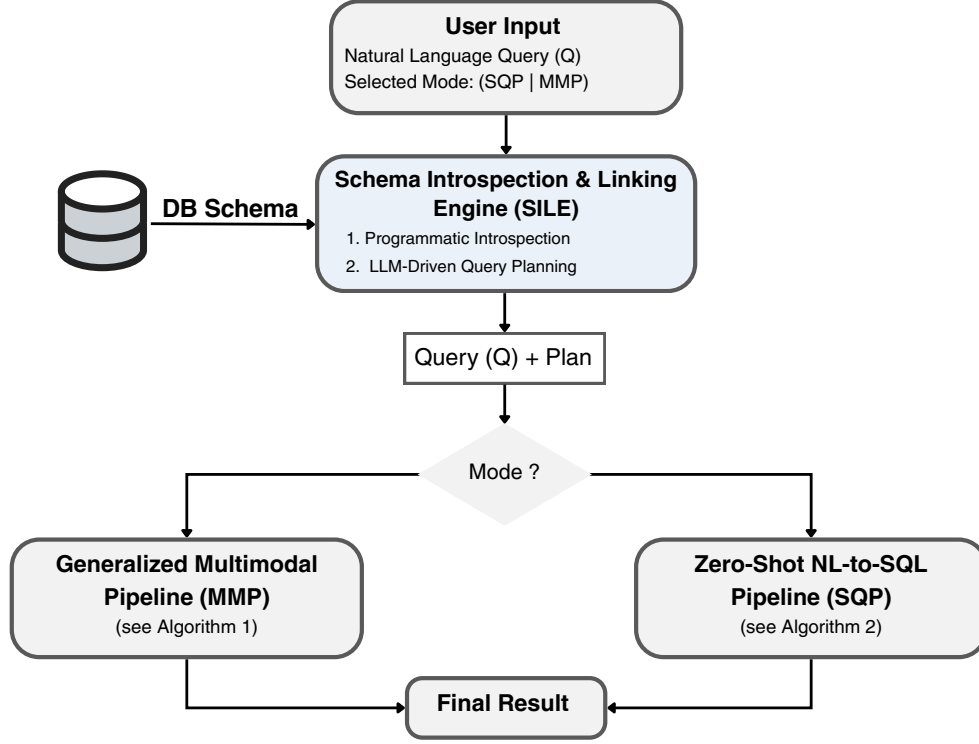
User Input
Natural Language Query (Q)
Selected Mode: (SQP | MMP)

DB Schema

Schema Introspection & Linking Engine (SILE)
1. Programmatic Introspection
2. LLM-Driven Query Planning

Query (Q) + Plan

Mode ?

Generalized Multimodal Pipeline (MMP)
(see Algorithm 1)

Zero-Shot NL-to-SQL Pipeline (SQP)
(see Algorithm 2)

Final Result